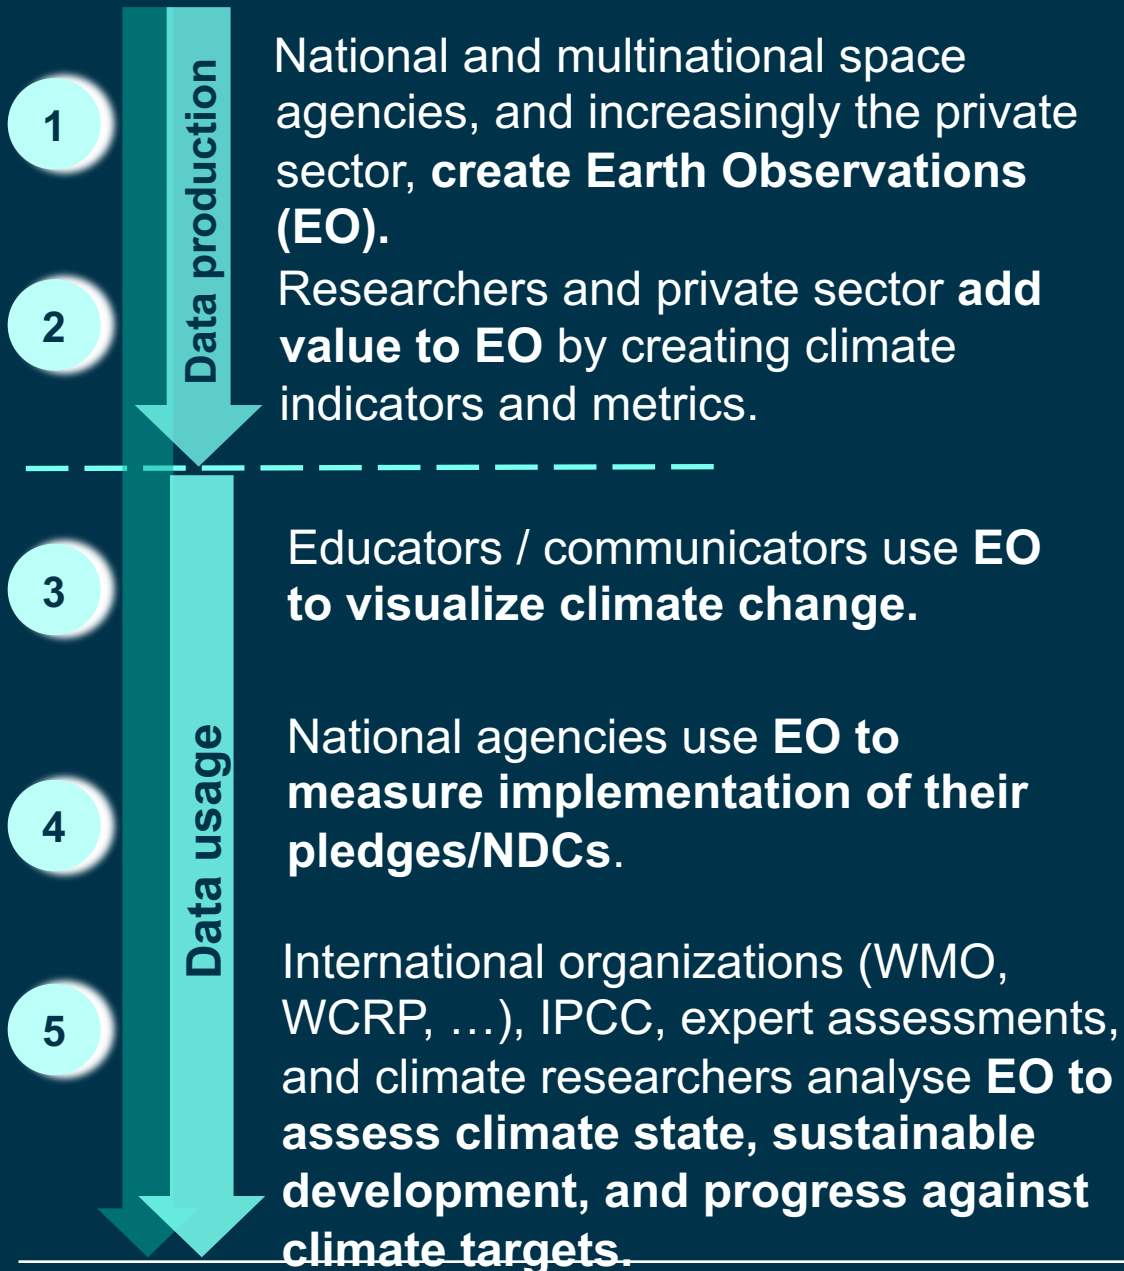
1

Data production

National and multinational space agencies, and increasingly the private sector, **create Earth Observations (EO).**

2

Researchers and private sector **add value to EO** by creating climate indicators and metrics.

3

Data usage

Educators / communicators use **EO to visualize climate change.**

4

National agencies use **EO to measure implementation of their pledges/NDCs**.

5

International organizations (WMO, WCRP, …), IPCC, expert assessments, and climate researchers analyse **EO to assess climate state, sustainable development, and progress against climate targets.**